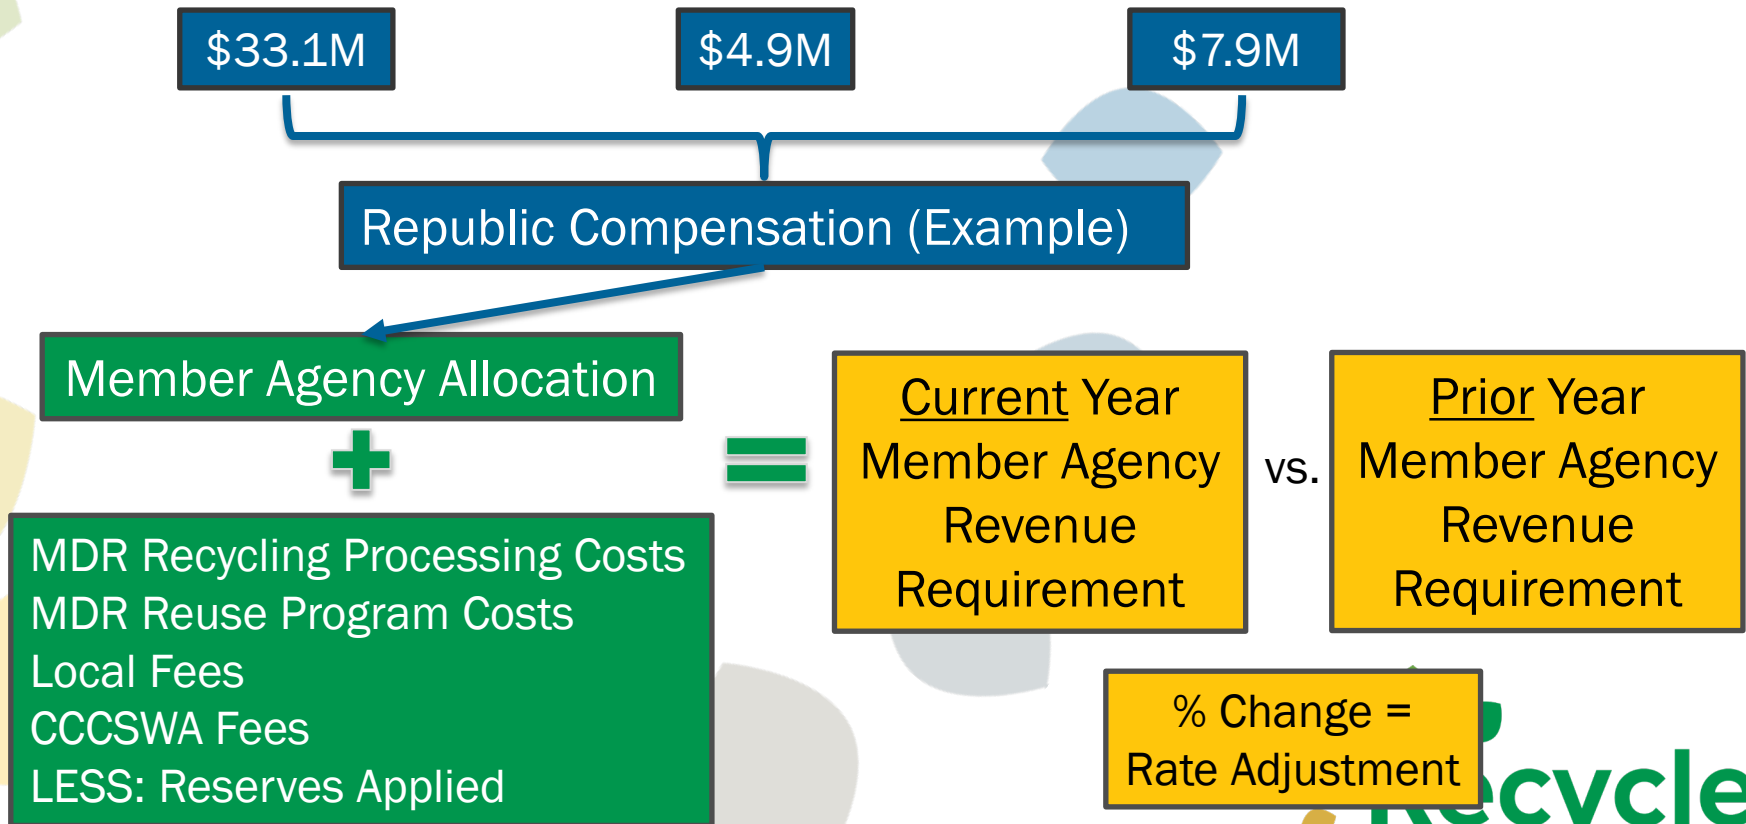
$33.1M

$4.9M

$7.9M

Republic Compensation (Example)

Member Agency Allocation

MDR Recycling Processing Costs
MDR Reuse Program Costs
Local Fees
CCCSWA Fees
LESS: Reserves Applied

Current Year Member Agency Revenue Requirement

vs.

Prior Year Member Agency Revenue Requirement

% Change = Rate Adjustment

ecycle